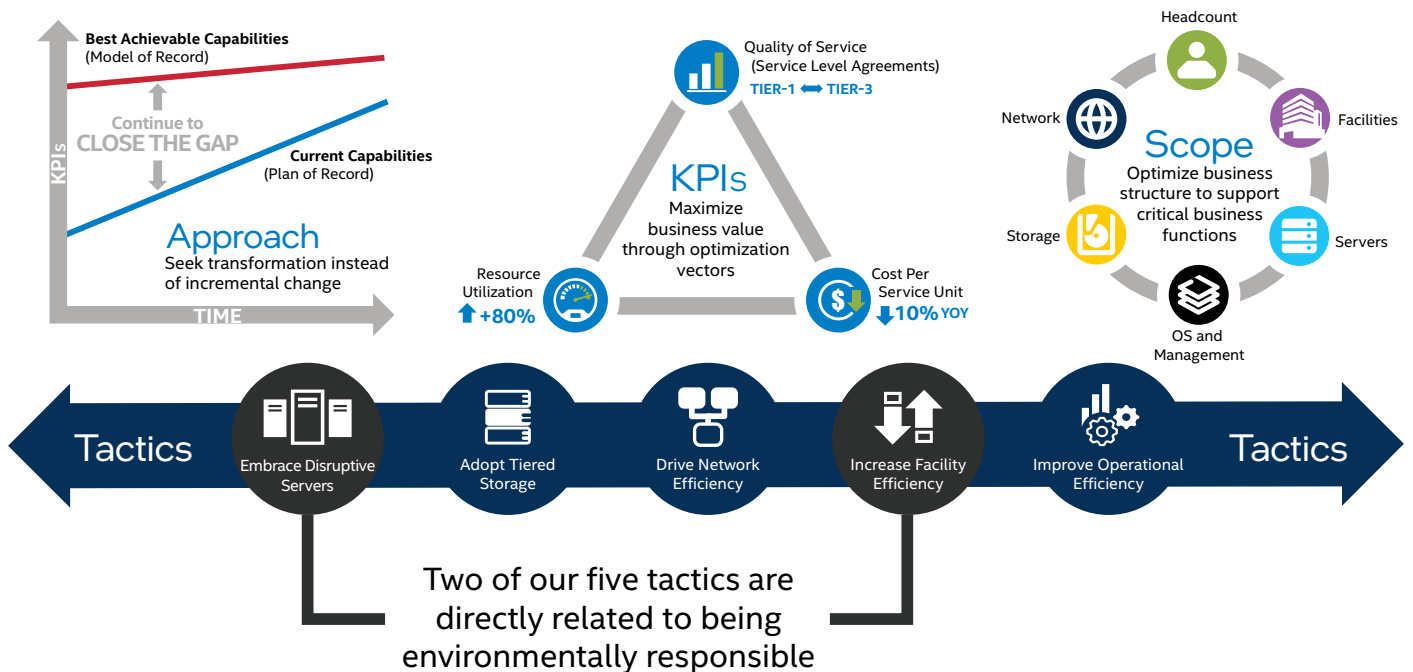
Best Achievable Capabilities
(Model of Record)

Continue to
CLOSE THE GAP

Current Capabilities
(Plan of Record)

KPIs

Approach
Seek transformation instead of incremental change

TIME

Quality of Service
(Service Level Agreements)
TIER-1 ⟷ TIER-3

KPIs
Maximize business value through optimization vectors

Resource Utilization
+80%

Cost Per Service Unit
10% YOY

Headcount

Network

Facilities

Scope
Optimize business structure to support critical business functions

Storage

Servers

OS and Management

Tactics

Embrace Disruptive Servers

Adopt Tiered Storage

Drive Network Efficiency

Increase Facility Efficiency

Improve Operational Efficiency

Tactics

Two of our five tactics are directly related to being environmentally responsible